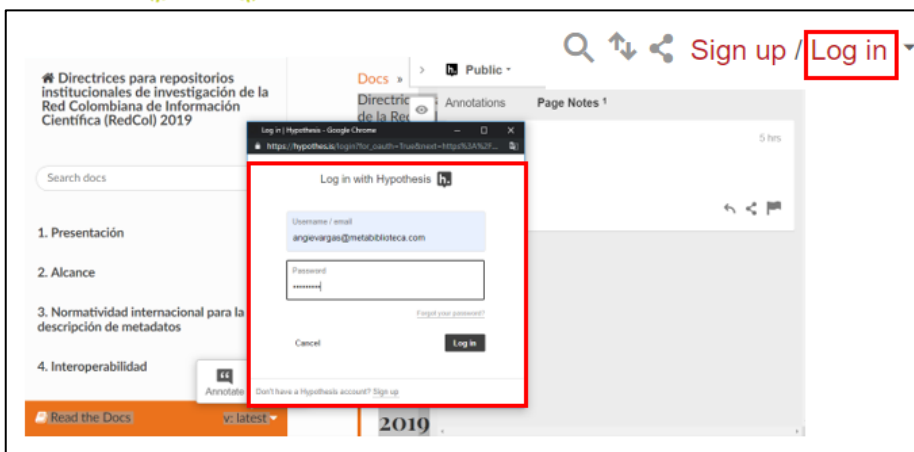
Sign up / Log in

Directrices para repositorios institucionales de investigación de la Red Colombiana de Información Científica (RedCol) 2019

Search docs

1. Presentación

2. Alcance

3. Normatividad internacional para la descripción de metadatos

4. Interoperabilidad

Read the Docs v: latest

Docs »

Directric de la Red

Public

Annotations Page Notes 1

5 hrs

Annotate

2019

Log in | Hypothesis - Google Chrome

https://hypothes.is/login?for_oauth=True&next=https%3A%2F...

Log in with Hypothesis

Username / email

angievargas@metabiblioteca.com

Password

••••••••••

Forgot your password?

Cancel

Log in

Don't have a Hypothesis account? Sign up